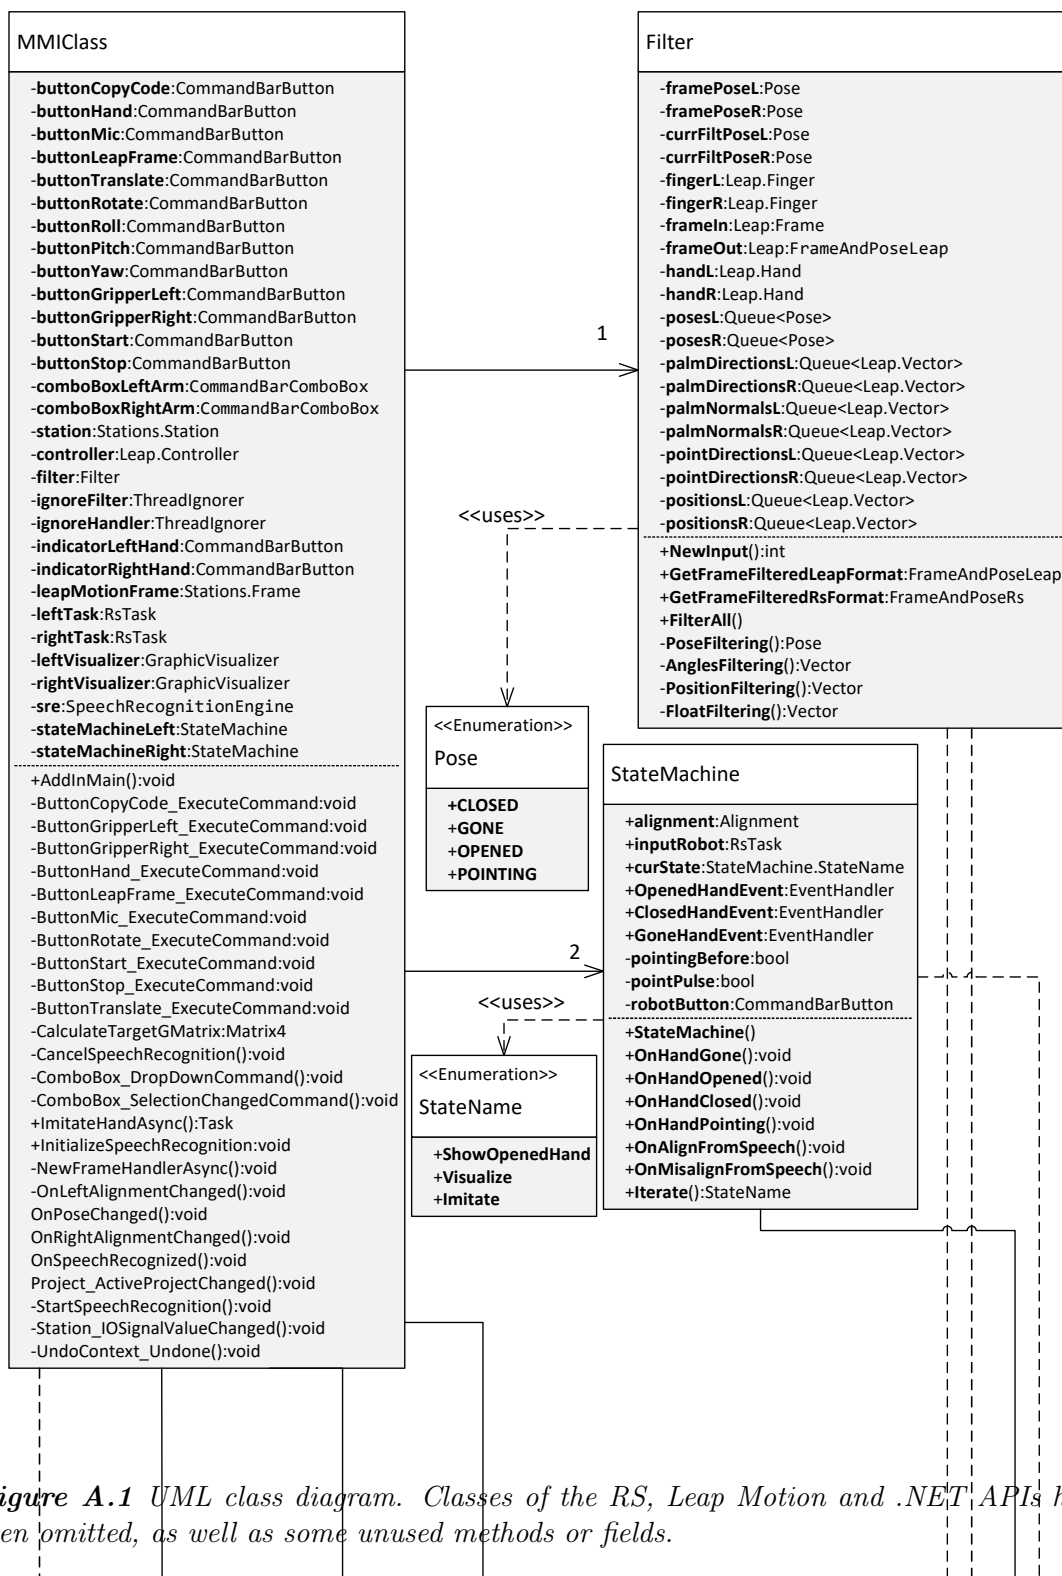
MMIClass

-**buttonCopyCode**:CommandBarButton
-**buttonHand**:CommandBarButton
-**buttonMic**:CommandBarButton
-**buttonLeapFrame**:CommandBarButton
-**buttonTranslate**:CommandBarButton
-**buttonRotate**:CommandBarButton
-**buttonRoll**:CommandBarButton
-**buttonPitch**:CommandBarButton
-**buttonYaw**:CommandBarButton
-**buttonGripperLeft**:CommandBarButton
-**buttonGripperRight**:CommandBarButton
-**buttonStart**:CommandBarButton
-**buttonStop**:CommandBarButton
-**comboBoxLeftArm**:CommandBarComboBox
-**comboBoxRightArm**:CommandBarComboBox
-**station**:Stations.Station
-**controller**:Leap.Controller
-**filter**:Filter
-**ignoreFilter**:ThreadIgnorer
-**ignoreHandler**:ThreadIgnorer
-**indicatorLeftHand**:CommandBarButton
-**indicatorRightHand**:CommandBarButton
-**leapMotionFrame**:Stations.Frame
-**leftTask**:RsTask
-**rightTask**:RsTask
-**leftVisualizer**:GraphicVisualizer
-**rightVisualizer**:GraphicVisualizer
-**sre**:SpeechRecognitionEngine
-**stateMachineLeft**:StateMachine
-**stateMachineRight**:StateMachine

+AddInMain():void
-ButtonCopyCode_ExecuteCommand:void
-ButtonGripperLeft_ExecuteCommand:void
-ButtonGripperRight_ExecuteCommand:void
-ButtonHand_ExecuteCommand:void
-ButtonLeapFrame_ExecuteCommand:void
-ButtonMic_ExecuteCommand:void
-ButtonRotate_ExecuteCommand:void
-ButtonStart_ExecuteCommand:void
-ButtonStop_ExecuteCommand:void
-ButtonTranslate_ExecuteCommand:void
-CalculateTargetGMatrix:Matrix4
-CancelSpeechRecognition():void
-ComboBox_DropDownCommand():void
-ComboBox_SelectionChangedCommand():void
+ImitateHandAsync():Task
+InitializeSpeechRecognition:void
-NewFrameHandlerAsync():void
-OnLeftAlignmentChanged():void
OnPoseChanged():void
OnRightAlignmentChanged():void
OnSpeechRecognized():void
Project_ActiveProjectChanged():void
-StartSpeechRecognition():void
-Station_IOSignalValueChanged():void
-UndoContext_Undone():void

1

Filter

-**framePoseL**:Pose
-**framePoseR**:Pose
-**currFiltPoseL**:Pose
-**currFiltPoseR**:Pose
-**fingerL**:Leap.Finger
-**fingerR**:Leap.Finger
-**frameIn**:Leap:Frame
-**frameOut**:Leap:FrameAndPoseLeap
-**handL**:Leap.Hand
-**handR**:Leap.Hand
-**posesL**:Queue<Pose>
-**posesR**:Queue<Pose>
-**palmDirectionsL**:Queue<Leap.Vector>
-**palmDirectionsR**:Queue<Leap.Vector>
-**palmNormalsL**:Queue<Leap.Vector>
-**palmNormalsR**:Queue<Leap.Vector>
-**pointDirectionsL**:Queue<Leap.Vector>
-**pointDirectionsR**:Queue<Leap.Vector>
-**positionsL**:Queue<Leap.Vector>
-**positionsR**:Queue<Leap.Vector>

+**NewInput**():int
+**GetFrameFilteredLeapFormat**:FrameAndPoseLeap
+**GetFrameFilteredRsFormat**:FrameAndPoseRs
+**FilterAll**()
-**PoseFiltering**():Pose
-**AnglesFiltering**():Vector
-**PositionFiltering**():Vector
-**FloatFiltering**():Vector

<<uses>>

<<Enumeration>>
Pose

+**CLOSED**
+**GONE**
+**OPENED**
+**POINTING**

StateMachine

+**alignment**:Alignment
+**inputRobot**:RsTask
+**curState**:StateMachine.StateName
+**OpenedHandEvent**:EventHandler
+**ClosedHandEvent**:EventHandler
+**GoneHandEvent**:EventHandler
-**pointingBefore**:bool
-**pointPulse**:bool
-**robotButton**:CommandBarButton

+**StateMachine**()
+**OnHandGone**():void
+**OnHandOpened**():void
+**OnHandClosed**():void
+**OnHandPointing**():void
+**OnAlignFromSpeech**():void
+**OnMisalignFromSpeech**():void
+**Iterate**():StateName

2

<<uses>>

<<Enumeration>>
StateName

+**ShowOpenedHand**
+**Visualize**
+**Imitate**

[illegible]igure A.1 UML class diagram. Classes of the RS, Leap Motion and .NET APIs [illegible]
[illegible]en omitted, as well as some unused methods or fields.